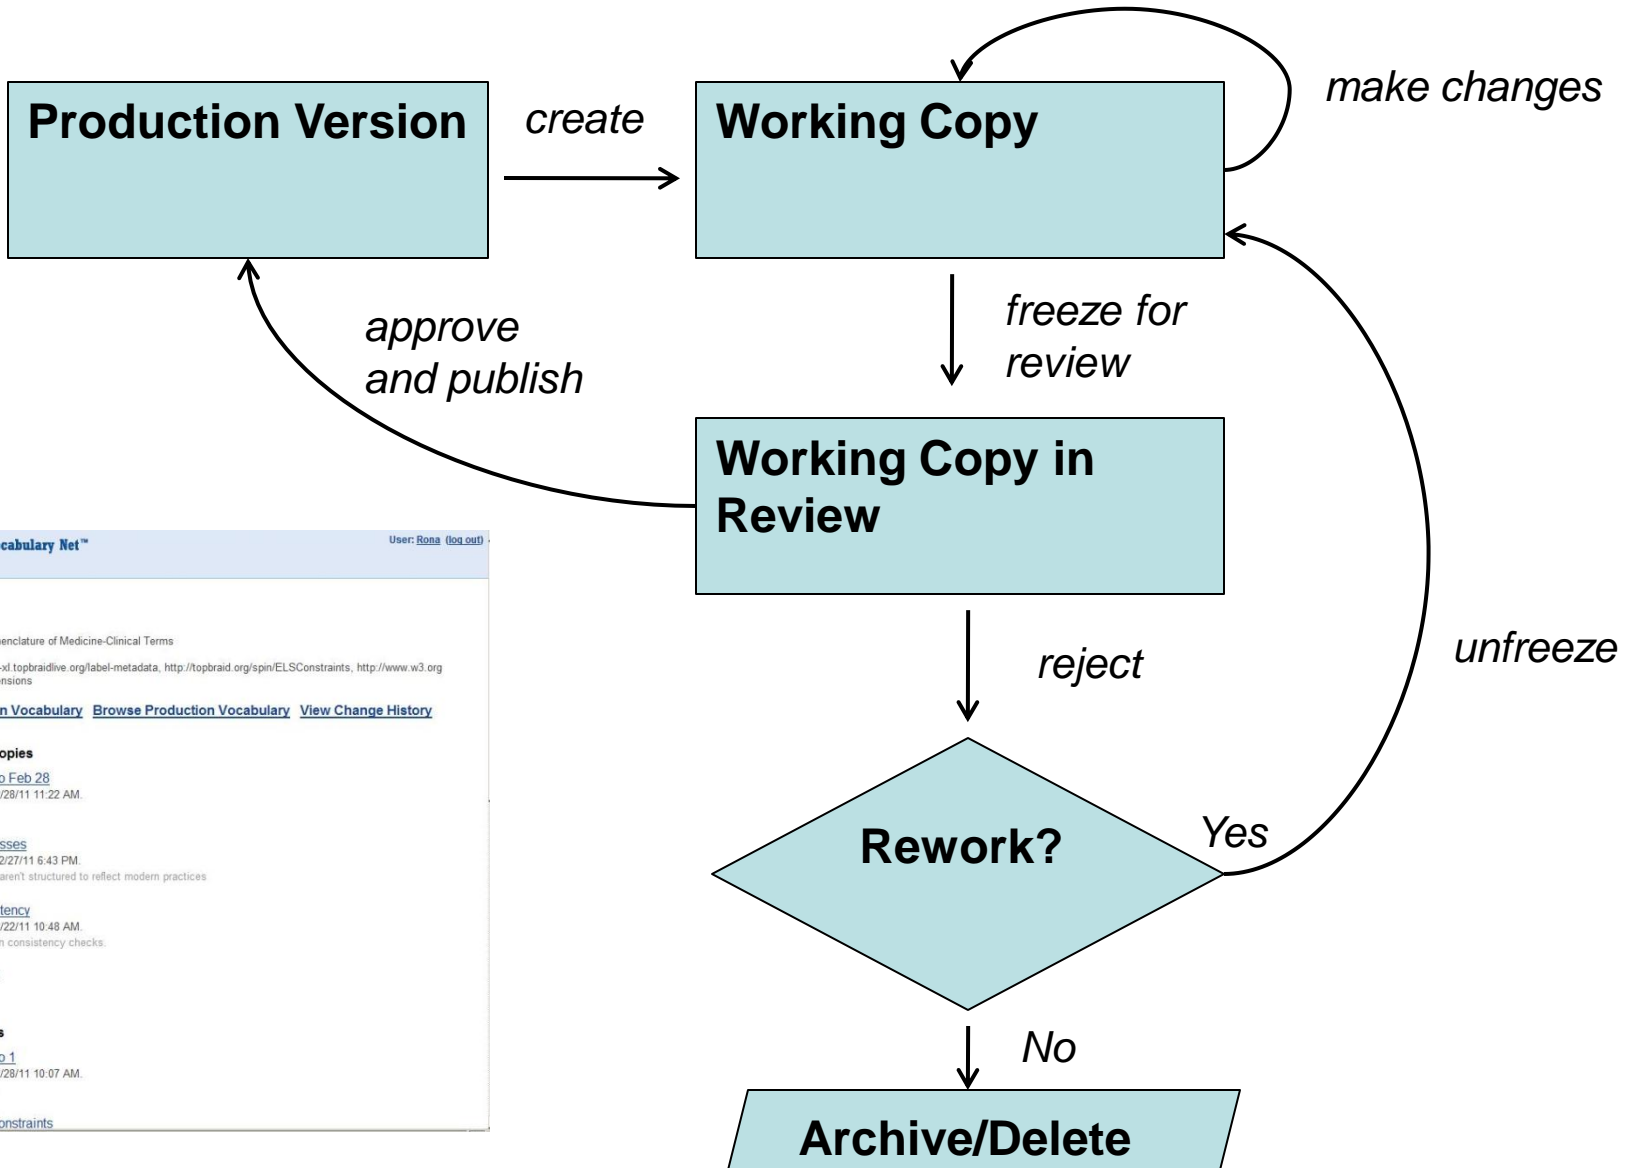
Production Version

create

Working Copy

make changes

approve and publish

freeze for review

Working Copy in Review

reject

unfreeze

Rework?

Yes

No

Archive/Delete

cabulary Net™

User: Rona (log out)

enclature of Medicine-Clinical Terms

-xl.topbraidlive.org/label-metadata, http://topbraid.org/spin/ELSConstraints, http://www.w3.org
nsions

n Vocabulary Browse Production Vocabulary View Change History

opies

o Feb 28
/28/11 11:22 AM.

sses
2/27/11 6:43 PM.
aren't structured to reflect modern practices

tency
/22/11 10:48 AM.
n consistency checks.

s

o 1
/28/11 10:07 AM.

onstraints